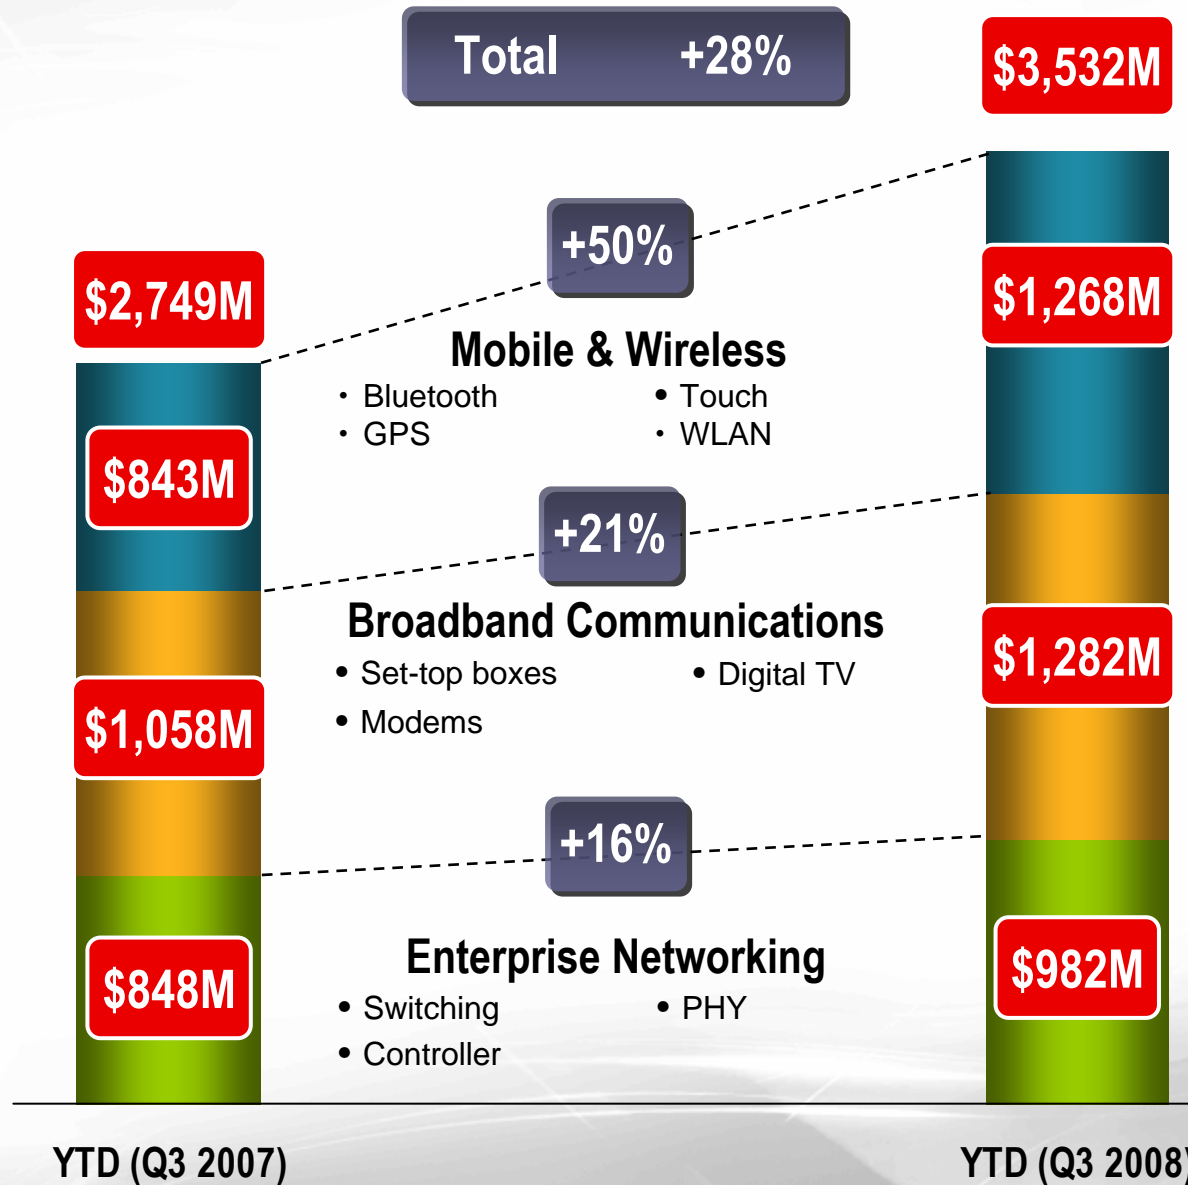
Total +28%

$3,532M

+50%

$2,749M

$1,268M

Mobile & Wireless
• Bluetooth
• GPS
• Touch
• WLAN

$843M

+21%

Broadband Communications
• Set-top boxes
• Modems
• Digital TV

$1,282M

$1,058M

+16%

Enterprise Networking
• Switching
• Controller
• PHY

$848M

$982M

YTD (Q3 2007)

YTD (Q3 2008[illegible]